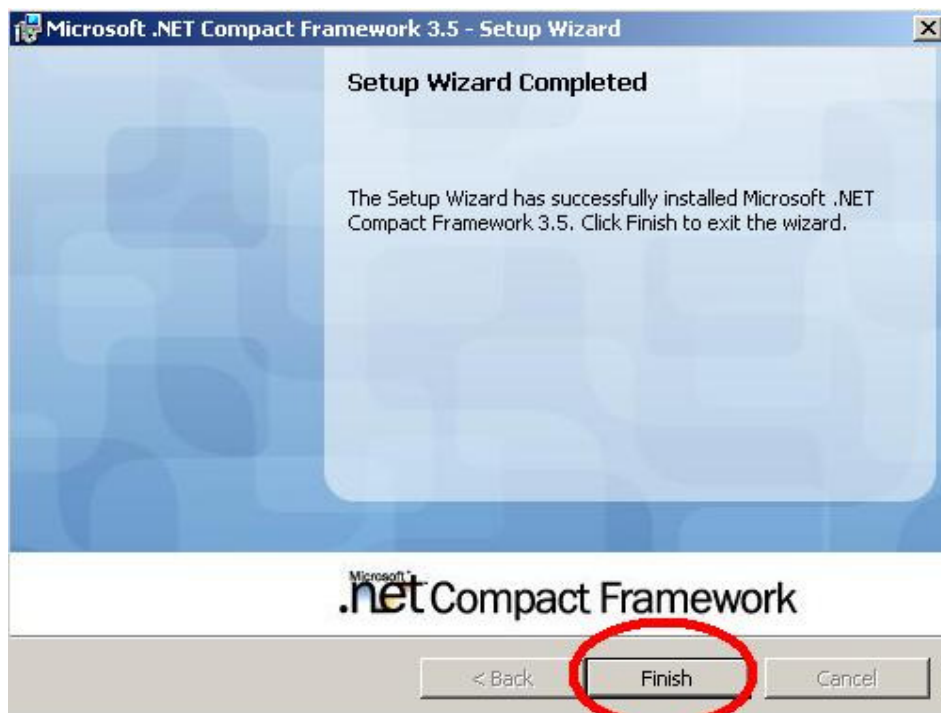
Microsoft .NET Compact Framework 3.5 - Setup Wizard

Setup Wizard Completed

The Setup Wizard has successfully installed Microsoft .NET Compact Framework 3.5. Click Finish to exit the wizard.

Microsoft .net Compact Framework

< Back

Finish

Cancel